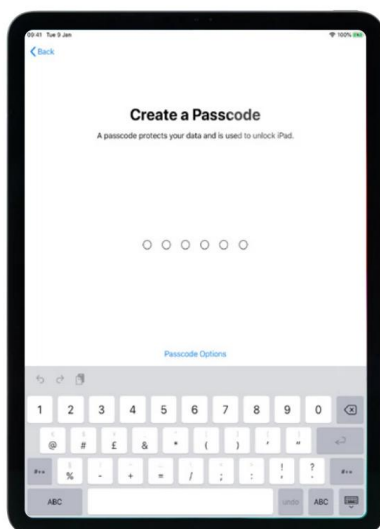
09:41 Tue 9 Jan
100%

Back

Create a Passcode

A passcode protects your data and is used to unlock iPad.

Passcode Options

1 2 3 4 5 6 7 8 9 0

@ # £ & * ( ) ' "

#+= % - + = / ; : ! ? #+=

ABC undo ABC